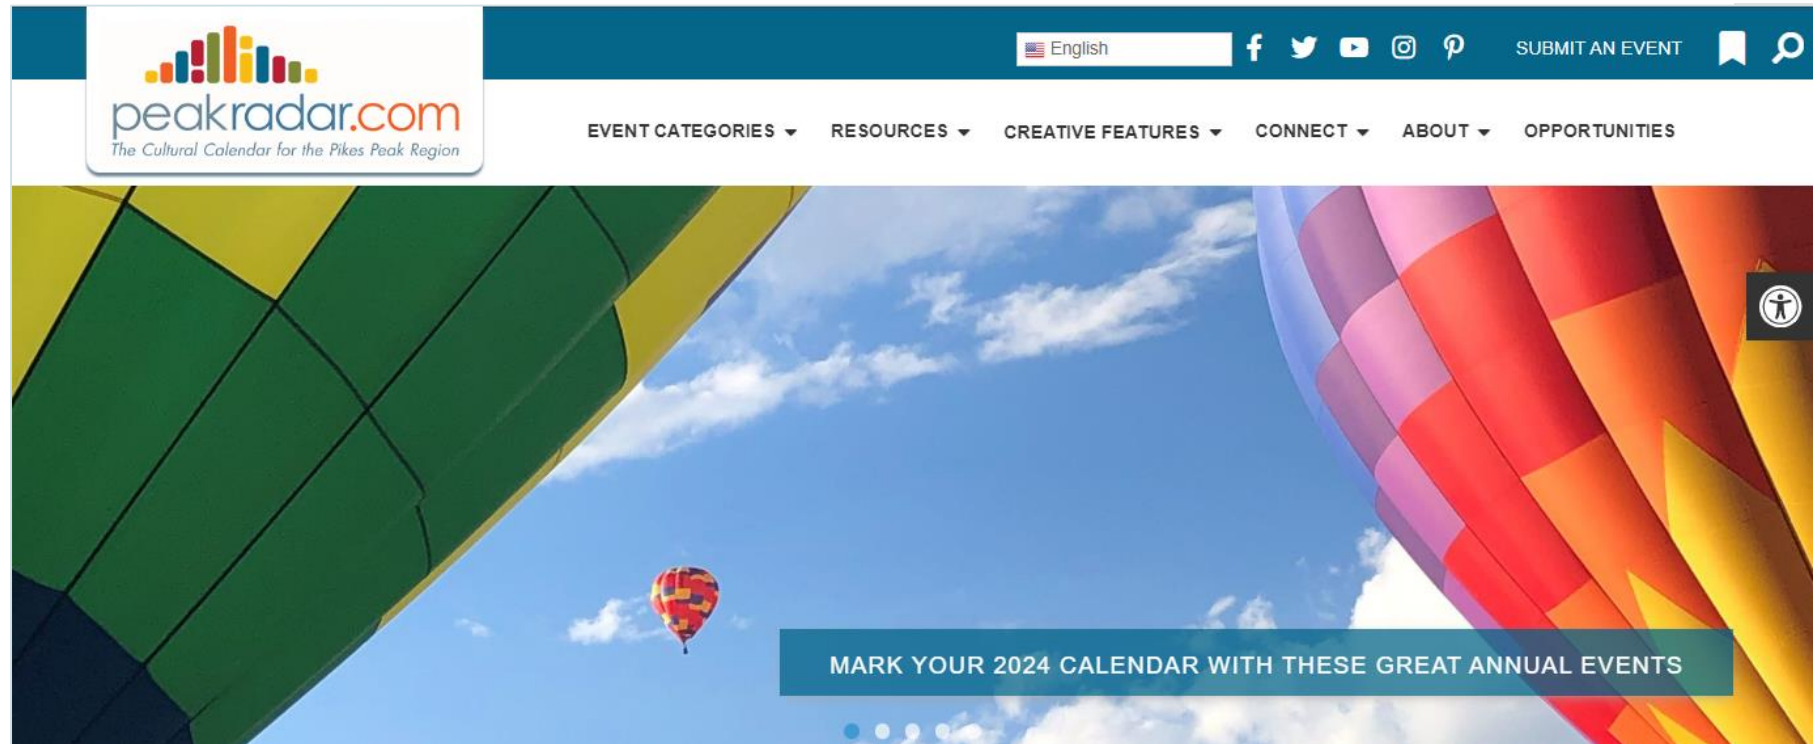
peakradar.com
The Cultural Calendar for the Pikes Peak Region

English

SUBMIT AN EVENT

EVENT CATEGORIES RESOURCES CREATIVE FEATURES CONNECT ABOUT OPPORTUNITIES

MARK YOUR 2024 CALENDAR WITH THESE GREAT ANNUAL EVENTS